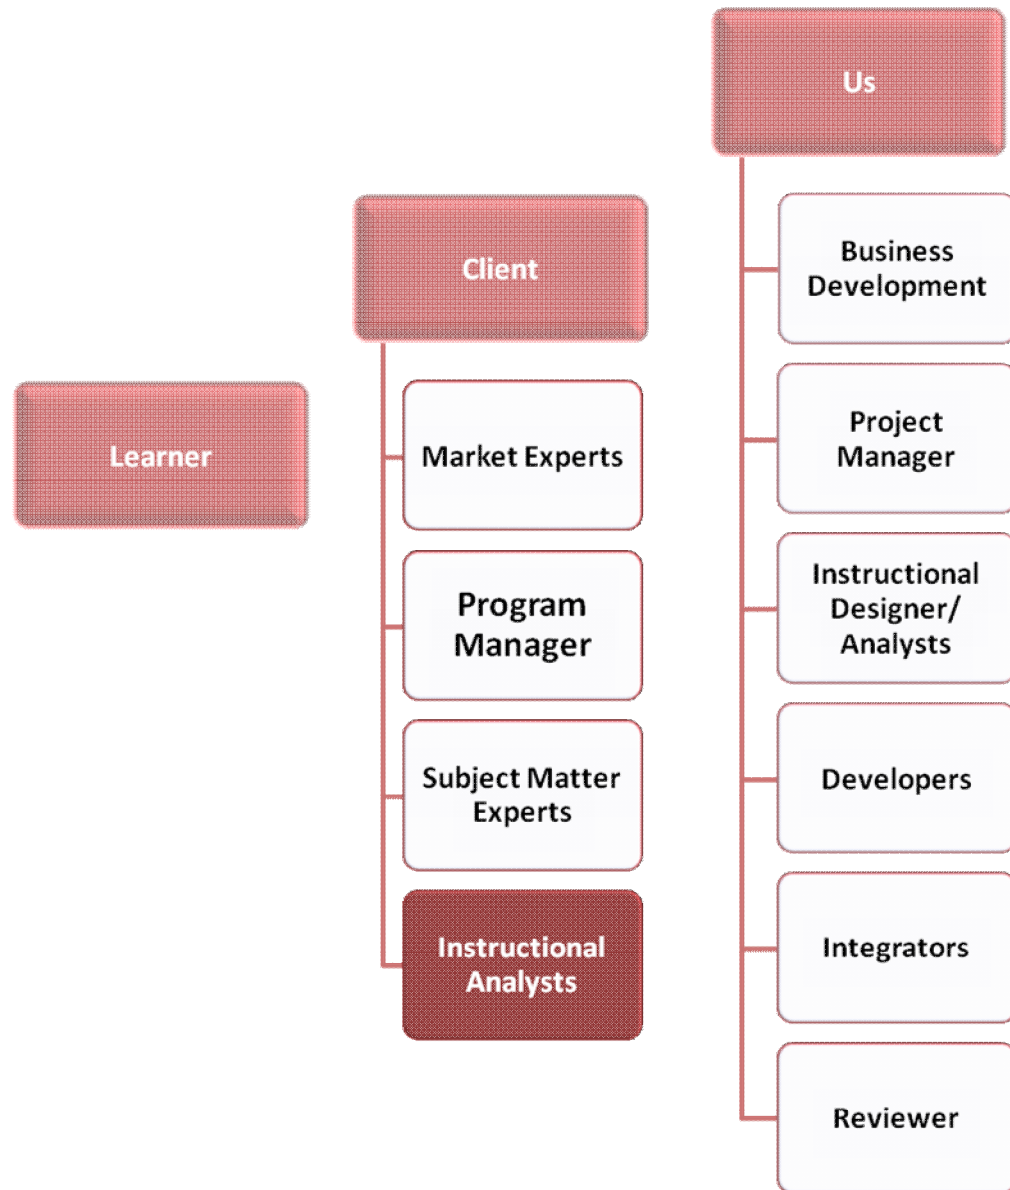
Learner

Client

Market Experts

Program Manager

Subject Matter Experts

Instructional Analysts

Us

Business Development

Project Manager

Instructional Designer/ Analysts

Developers

Integrators

Reviewer